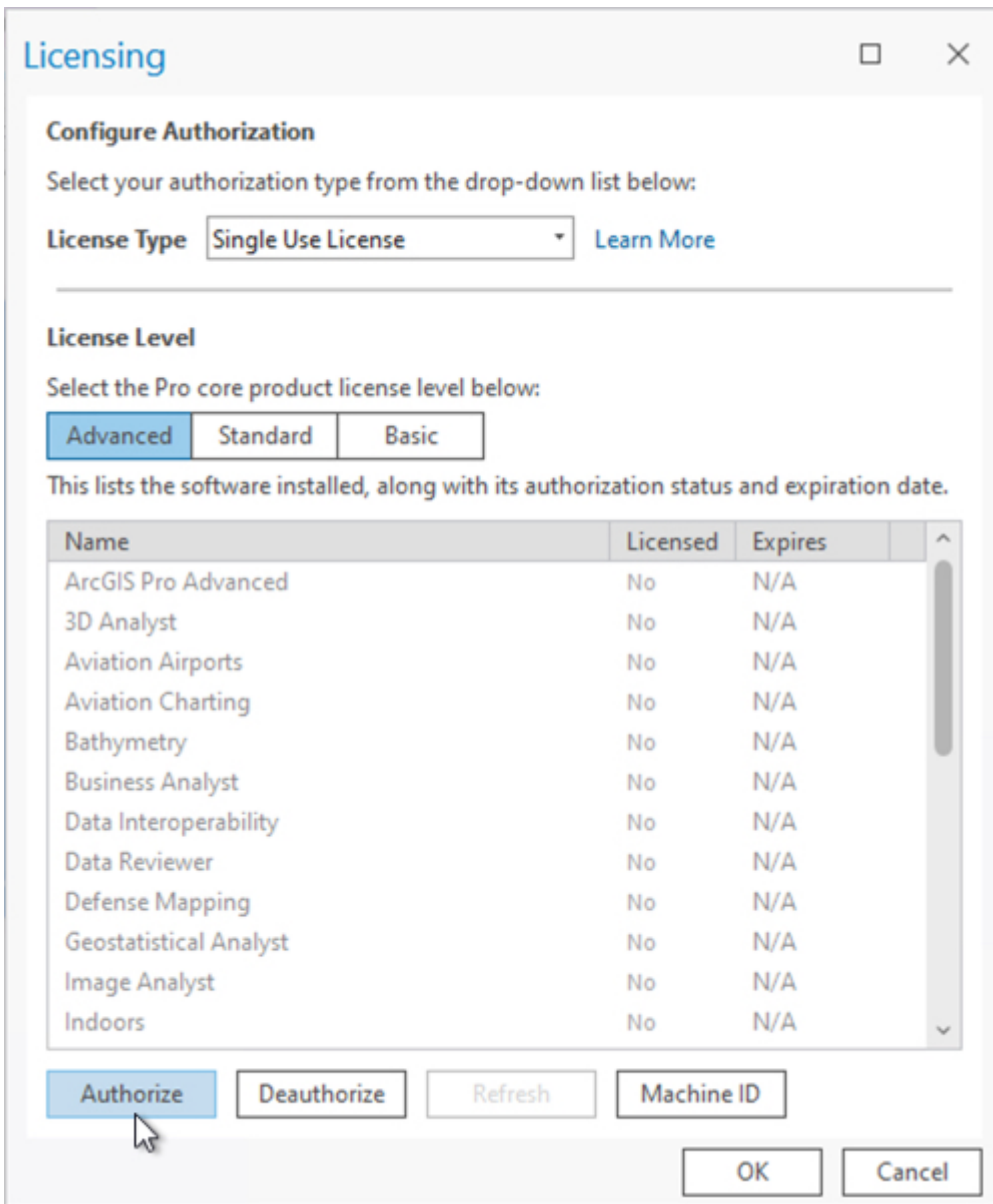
Licensing

Configure Authorization

Select your authorization type from the drop-down list below:

License Type Single Use License Learn More

License Level

Select the Pro core product license level below:

Advanced Standard Basic

This lists the software installed, along with its authorization status and expiration date.

| Name | Licensed | Expires |
|---|---|---|
| ArcGIS Pro Advanced | No | N/A |
| 3D Analyst | No | N/A |
| Aviation Airports | No | N/A |
| Aviation Charting | No | N/A |
| Bathymetry | No | N/A |
| Business Analyst | No | N/A |
| Data Interoperability | No | N/A |
| Data Reviewer | No | N/A |
| Defense Mapping | No | N/A |
| Geostatistical Analyst | No | N/A |
| Image Analyst | No | N/A |
| Indoors | No | N/A |

Authorize Deauthorize Refresh Machine ID

OK Cancel